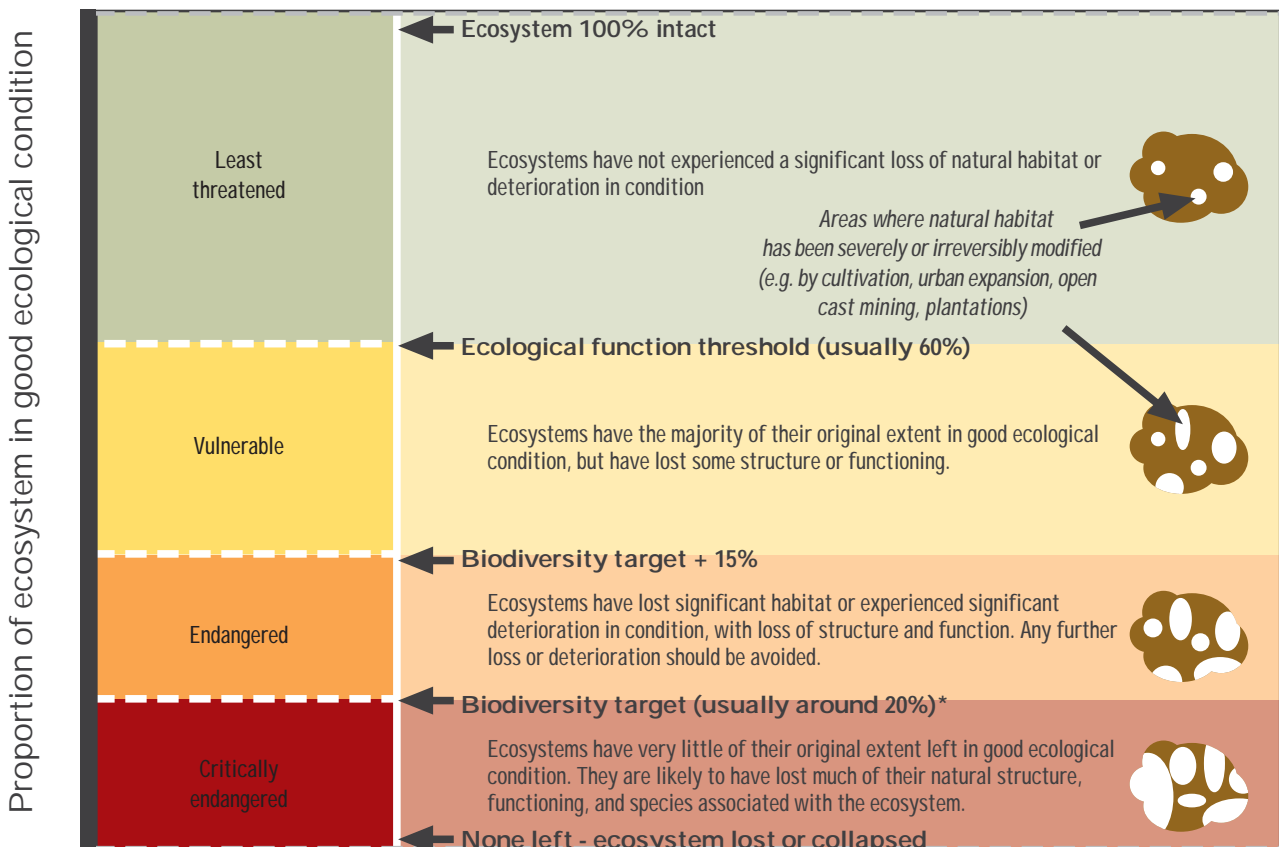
Proportion of ecosystem in good ecological condition

Least threatened

Ecosystem 100% intact

Ecosystems have not experienced a significant loss of natural habitat or deterioration in condition

Areas where natural habitat has been severely or irreversibly modified (e.g. by cultivation, urban expansion, open cast mining, plantations)

Vulnerable

Ecological function threshold (usually 60%)

Ecosystems have the majority of their original extent in good ecological condition, but have lost some structure or functioning.

Endangered

Biodiversity target + 15%

Ecosystems have lost significant habitat or experienced significant deterioration in condition, with loss of structure and function. Any further loss or deterioration should be avoided.

Critically endangered

Biodiversity target (usually around 20%)*

Ecosystems have very little of their original extent left in good ecological condition. They are likely to have lost much of their natural structure, functioning, and species associated with the ecosystem.

None left - ecosystem lost or collapsed